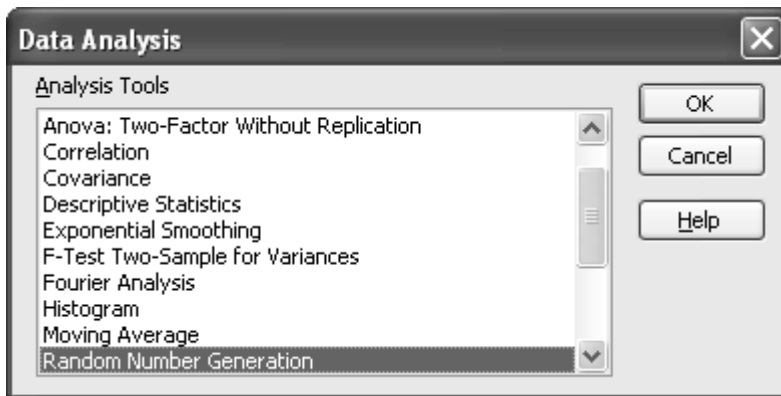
Data Analysis

Analysis Tools

Anova: Two-Factor Without Replication
Correlation
Covariance
Descriptive Statistics
Exponential Smoothing
F-Test Two-Sample for Variances
Fourier Analysis
Histogram
Moving Average
Random Number Generation

OK

Cancel

Help